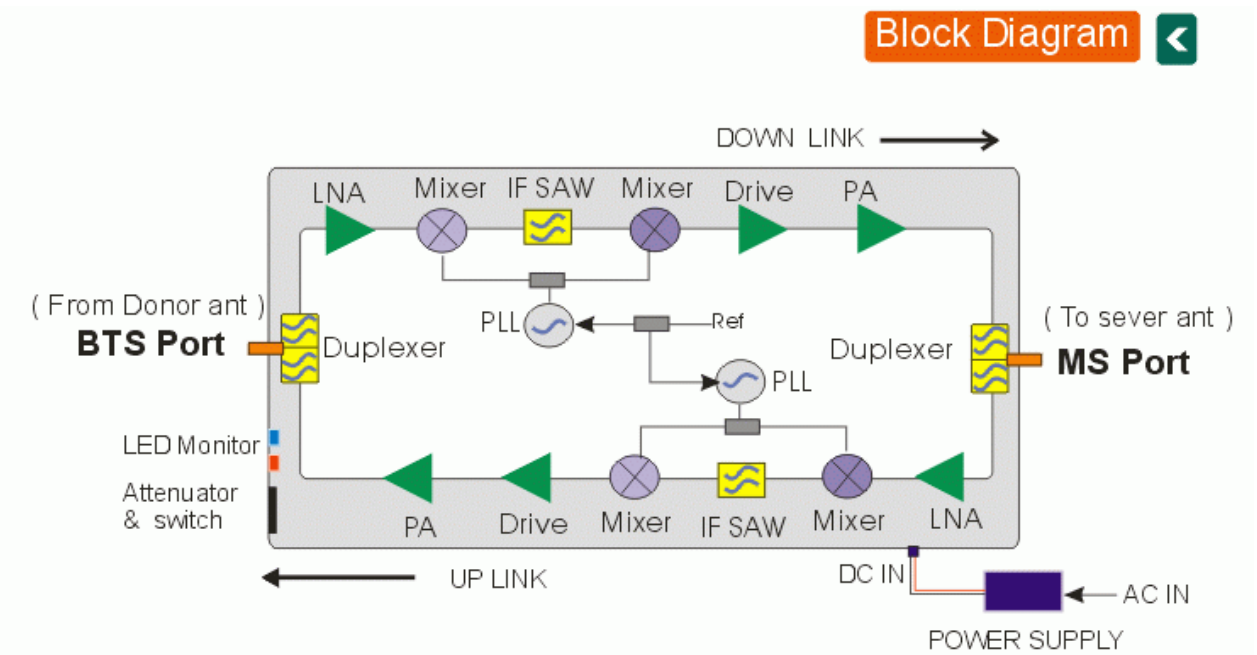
Block Diagram

DOWN LINK

LNA
Mixer
IF SAW
Mixer
Drive
PA

( From Donor ant )
BTS Port
Duplexer

PLL
Ref
PLL

( To sever ant )
Duplexer
MS Port

LED Monitor
Attenuator & switch

PA
Drive
Mixer
IF SAW
Mixer
LNA

UP LINK
DC IN
AC IN
POWER SUPPLY